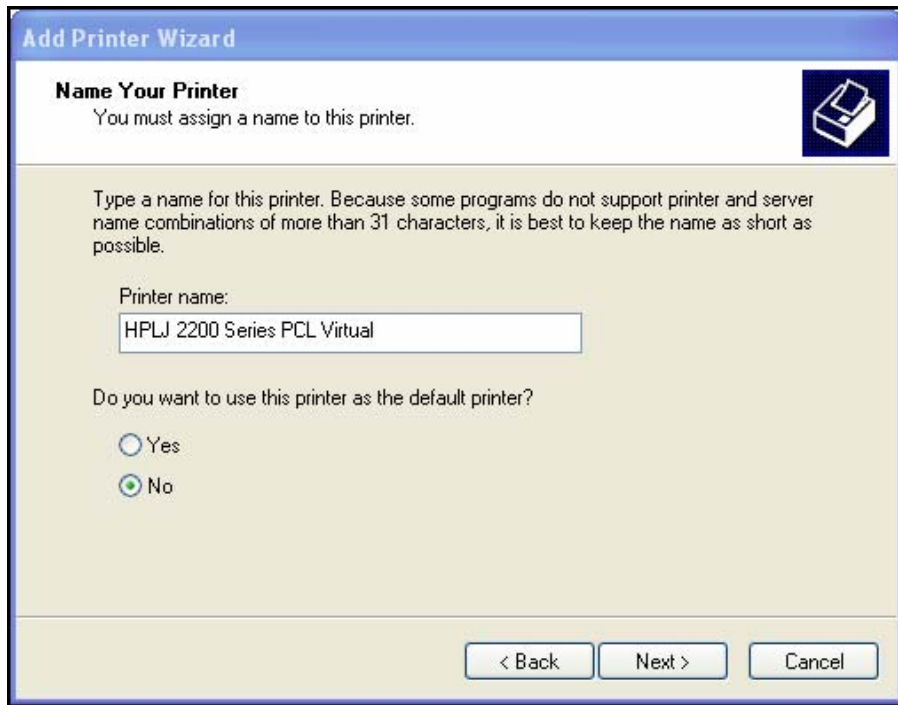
Add Printer Wizard

Name Your Printer
You must assign a name to this printer.

Type a name for this printer. Because some programs do not support printer and server name combinations of more than 31 characters, it is best to keep the name as short as possible.

Printer name:

HPLJ 2200 Series PCL Virtual

Do you want to use this printer as the default printer?

Yes

No

< Back
Next >
Cancel